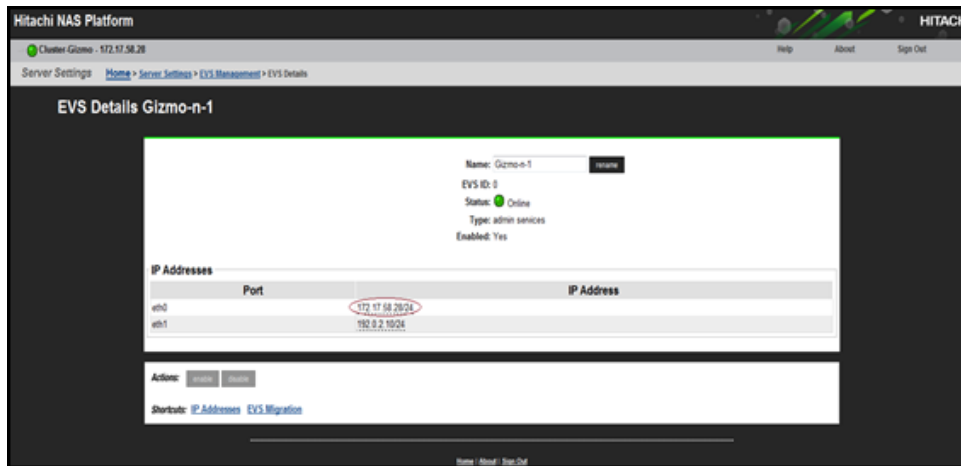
Hitachi NAS Platform

HITACHI

Cluster-Gizmo - 172.17.58.28

Help About Sign Out

Server Settings Home > Server Settings > EVS Management > EVS Details

EVS Details Gizmo-n-1

Name: Gizmo-n-1 rename

EVS ID: 0

Status: Online

Type: admin services

Enabled: Yes

IP Addresses

| Port | IP Address |
|---|---|
| eth0 | 172.17.58.28/24 |
| eth1 | 192.0.2.10/24 |

Actions: enable disable

Shortcuts: IP Addresses EVS Migration

Home | About | Sign Out